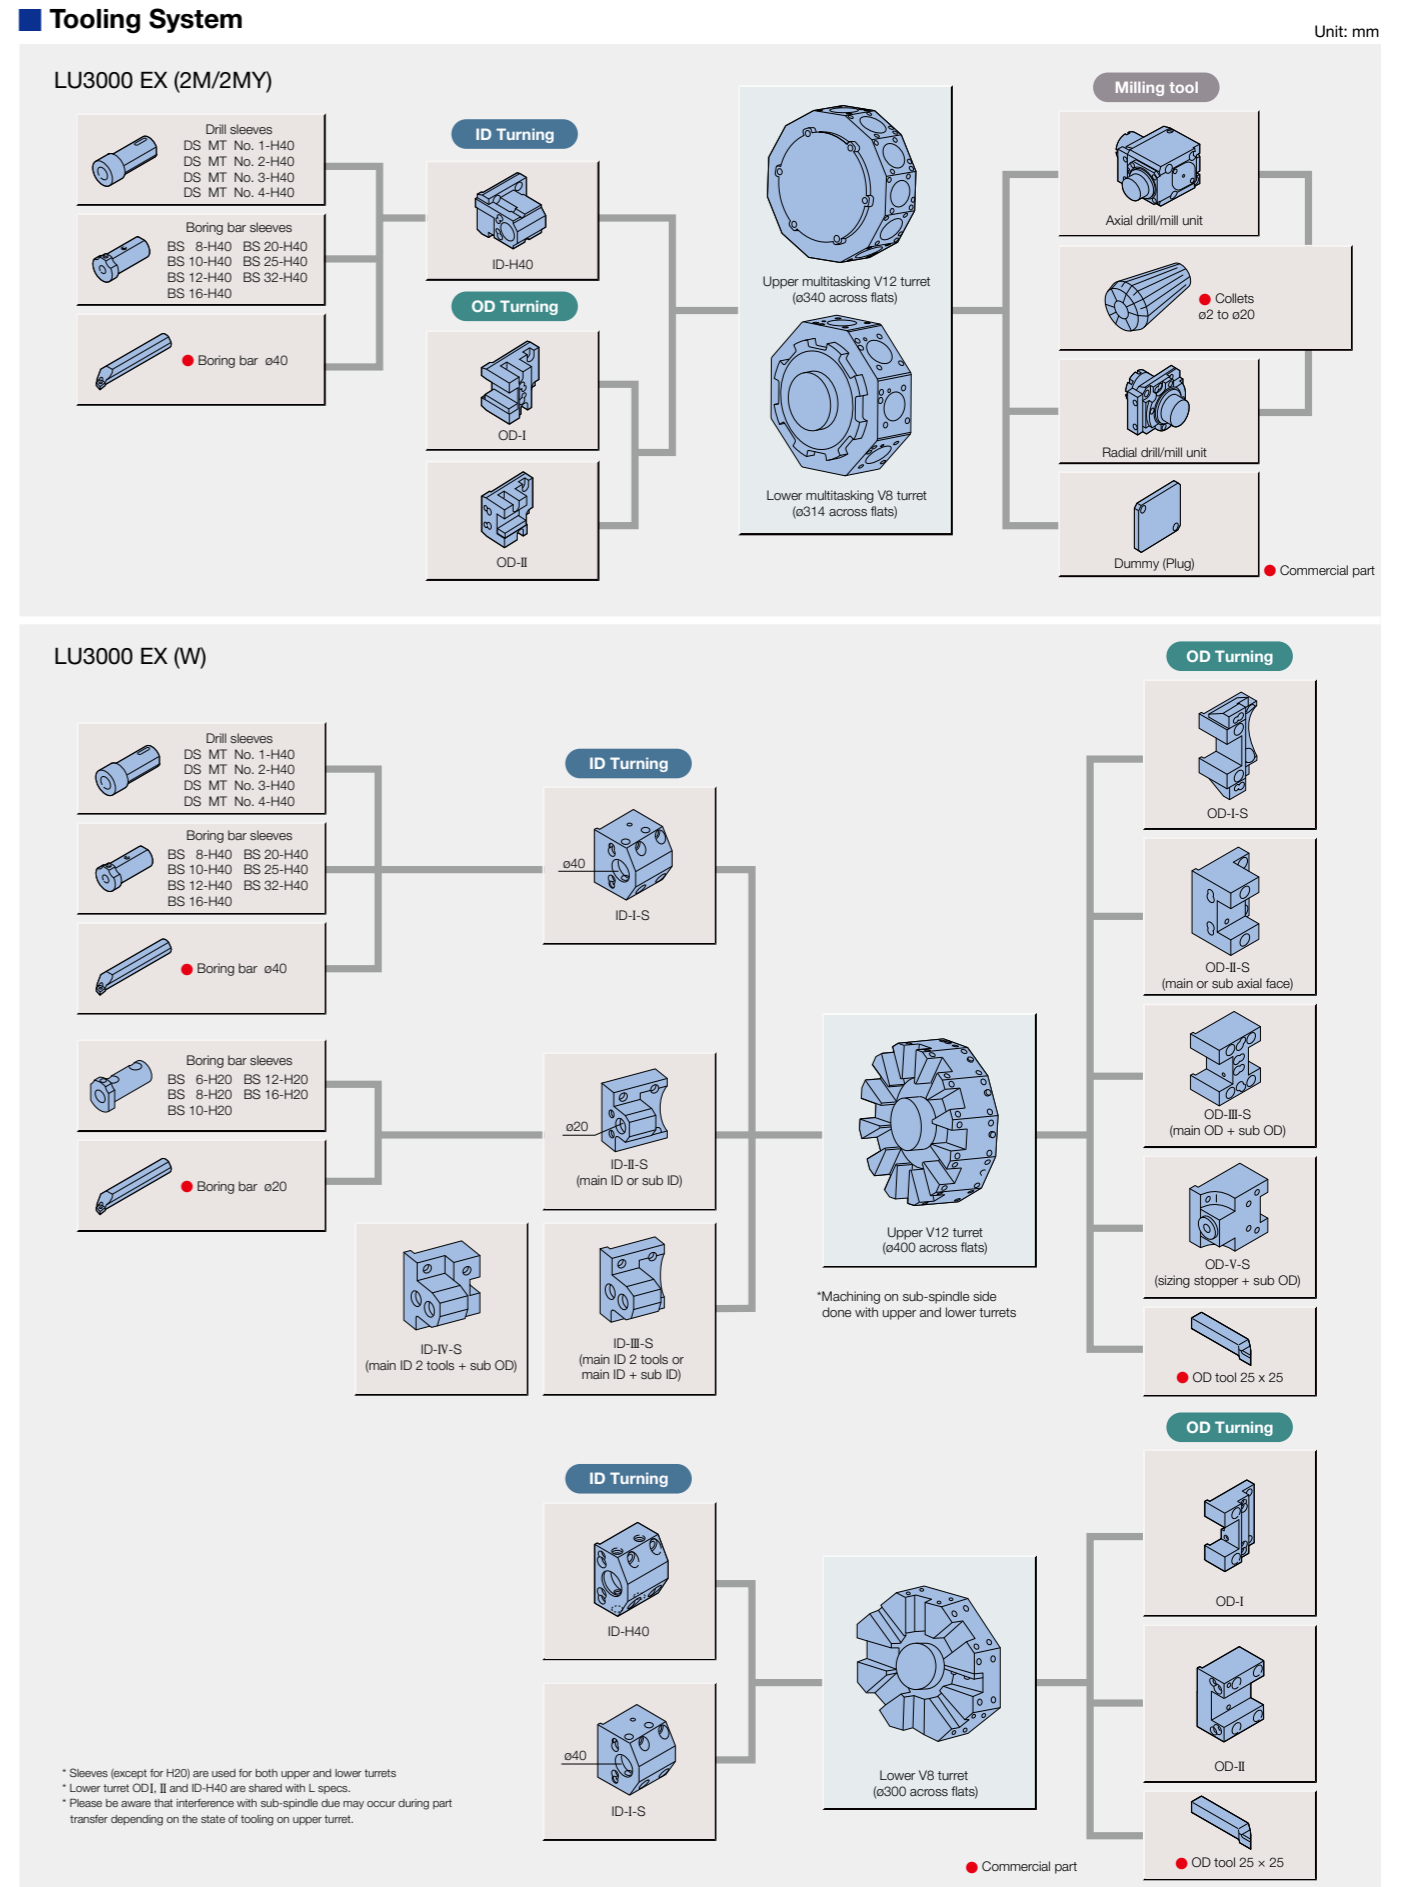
Tooling System

Unit: mm

LU3000 EX (2M/2MY)

Drill sleeves
DS MT No. 1-H40
DS MT No. 2-H40
DS MT No. 3-H40
DS MT No. 4-H40

Boring bar sleeves
BS 8-H40 BS 20-H40
BS 10-H40 BS 25-H40
BS 12-H40 BS 32-H40
BS 16-H40

● Boring bar ø40

ID Turning

ID-H40

OD Turning

OD-I

OD-II

Upper multitasking V12 turret
(ø340 across flats)

Lower multitasking V8 turret
(ø314 across flats)

Milling tool

Axial drill/mill unit

● Collets
ø2 to ø20

Radial drill/mill unit

Dummy (Plug)

● Commercial part

LU3000 EX (W)

Drill sleeves
DS MT No. 1-H40
DS MT No. 2-H40
DS MT No. 3-H40
DS MT No. 4-H40

Boring bar sleeves
BS 8-H40 BS 20-H40
BS 10-H40 BS 25-H40
BS 12-H40 BS 32-H40
BS 16-H40

● Boring bar ø40

Boring bar sleeves
BS 6-H20 BS 12-H20
BS 8-H20 BS 16-H20
BS 10-H20

● Boring bar ø20

ID Turning

ø40

ID-I-S

ø20

ID-II-S
(main ID or sub ID)

ID-IV-S
(main ID 2 tools + sub OD)

ID-III-S
(main ID 2 tools or main ID + sub ID)

Upper V12 turret
(ø400 across flats)

*Machining on sub-spindle side done with upper and lower turrets

OD Turning

OD-I-S

OD-II-S
(main or sub axial face)

OD-III-S
(main OD + sub OD)

OD-V-S
(sizing stopper + sub OD)

● OD tool 25 x 25

OD Turning

OD-I

OD-II

● OD tool 25 × 25

ID Turning

ID-H40

ø40

ID-I-S

Lower V8 turret
(ø300 across flats)

● Commercial part

* Sleeves (except for H20) are used for both upper and lower turrets
* Lower turret ODI, II and ID-H40 are shared with L specs.
* Please be aware that interference with sub-spindle due may occur during part transfer depending on the state of tooling on upper turret.